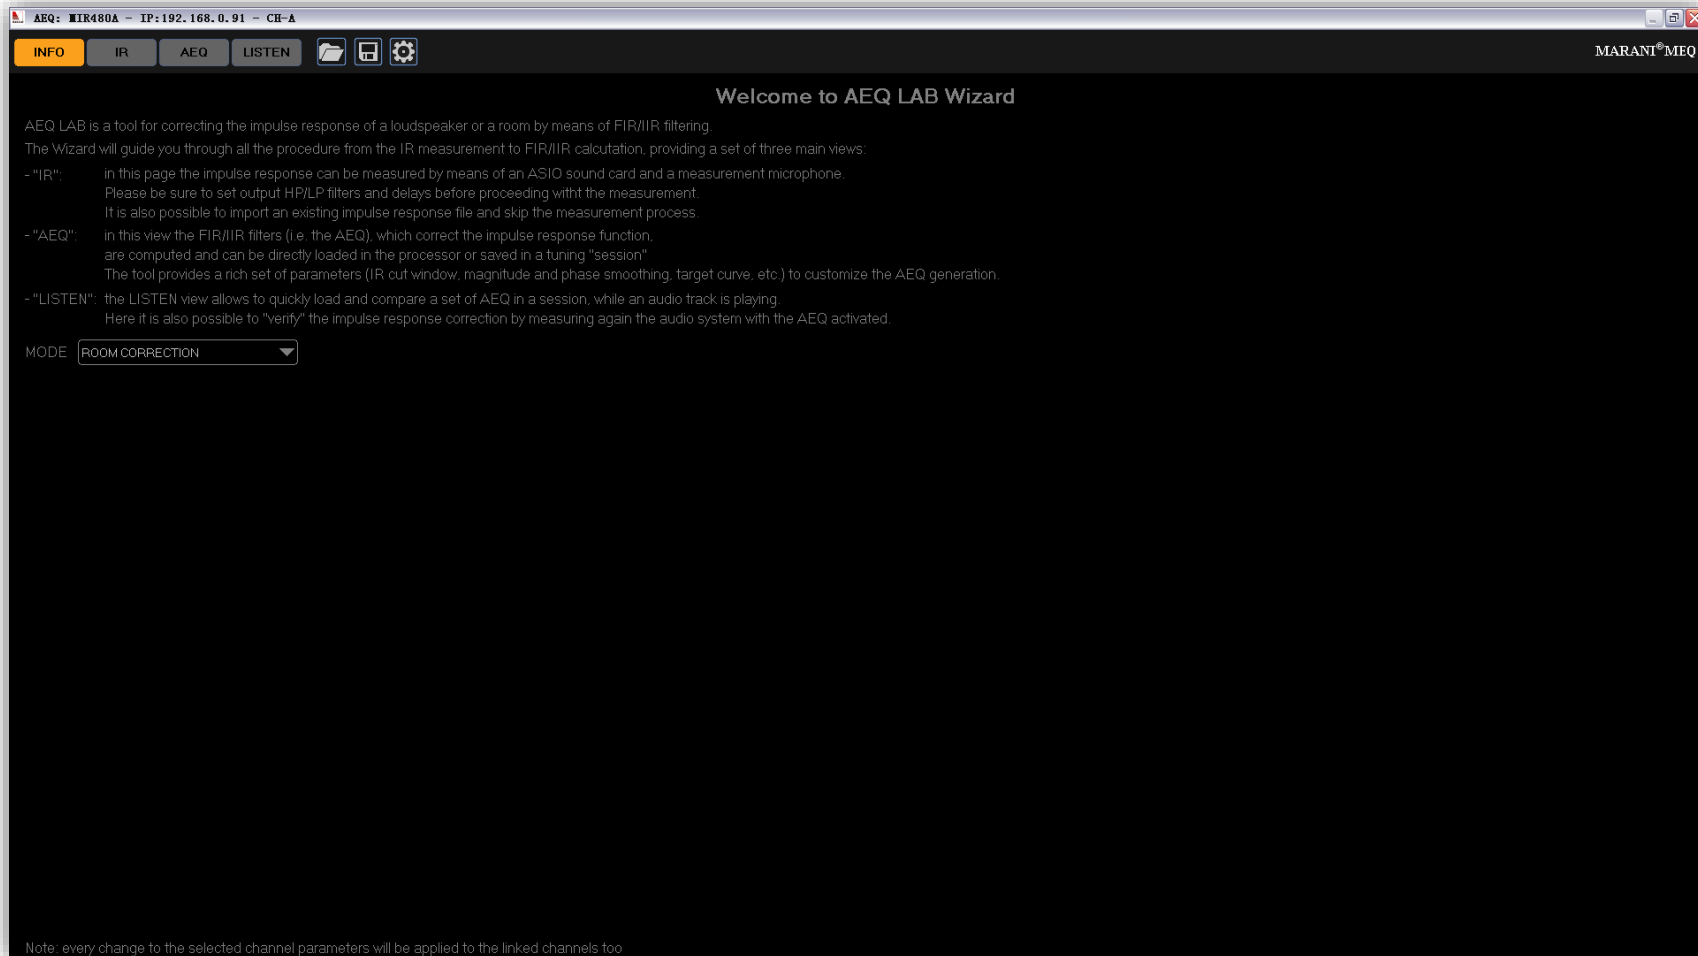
AEQ: MIR480A - IP:192.168.0.91 - CH-A

INFO IR AEQ LISTEN

MARANI®MEQ

Welcome to AEQ LAB Wizard

AEQ LAB is a tool for correcting the impulse response of a loudspeaker or a room by means of FIR/IIR filtering.

The Wizard will guide you through all the procedure from the IR measurement to FIR/IIR calcutation, providing a set of three main views:

- "IR": in this page the impulse response can be measured by means of an ASIO sound card and a measurement microphone. Please be sure to set output HP/LP filters and delays before proceeding witht the measurement. It is also possible to import an existing impulse response file and skip the measurement process.

- "AEQ": in this view the FIR/IIR filters (i.e. the AEQ), which correct the impulse response function, are computed and can be directly loaded in the processor or saved in a tuning "session". The tool provides a rich set of parameters (IR cut window, magnitude and phase smoothing, target curve, etc.) to customize the AEQ generation.

- "LISTEN": the LISTEN view allows to quickly load and compare a set of AEQ in a session, while an audio track is playing. Here it is also possible to "verify" the impulse response correction by measuring again the audio system with the AEQ activated.

MODE ROOM CORRECTION

Note: every change to the selected channel parameters will be applied to the linked channels too